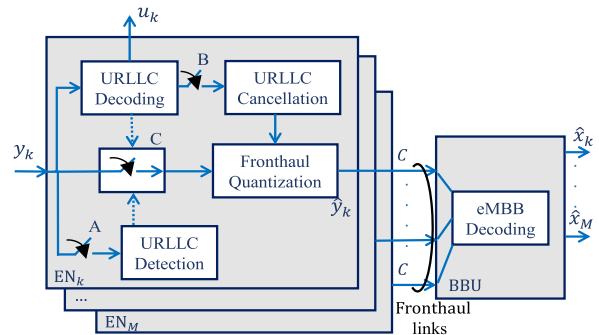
$u_k$

URLLC Decoding

B

URLLC Cancellation

$y_k$

C

Fronthaul Quantization

$\hat{y}_k$

A

URLLC Detection

EN$_k$

...

EN$_M$

$C$

$C$

Fronthaul links

$\hat{x}_k$

$\hat{x}_M$

eMBB Decoding

BBU